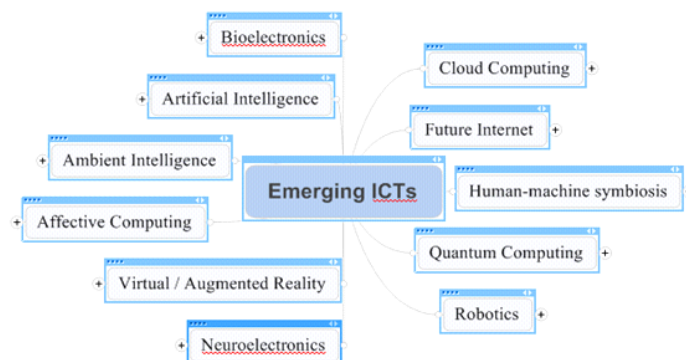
Emerging ICTs

Bioelectronics

Artificial Intelligence

Ambient Intelligence

Affective Computing

Virtual / Augmented Reality

Neuroelectronics

Cloud Computing

Future Internet

Human-machine symbiosis

Quantum Computing

Robotics